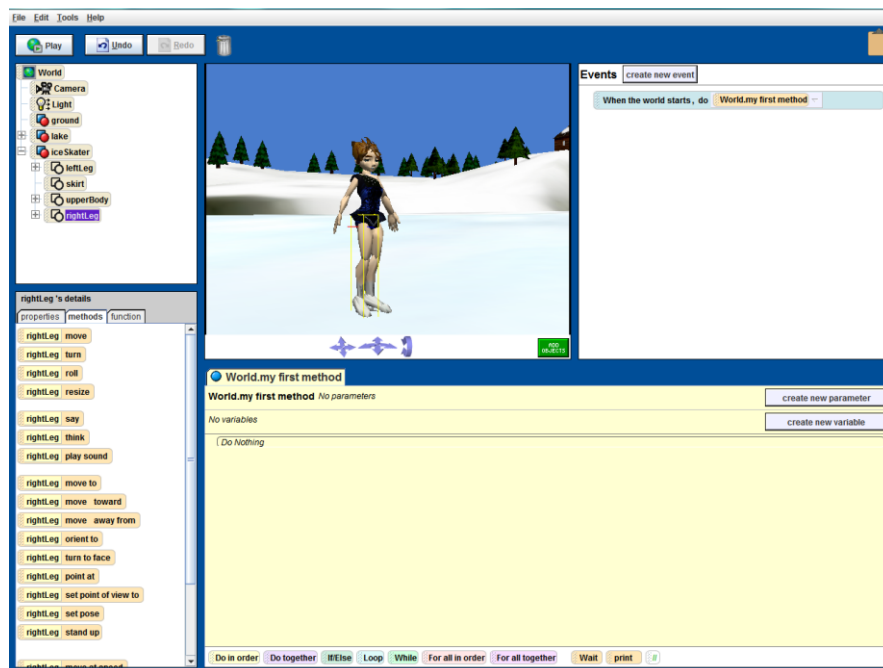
File Edit Tools Help

Play Undo Redo

World
Camera
Light
ground
lake
iceSkater
leftLeg
skirt
upperBody
rightLeg

rightLeg 's details
properties methods function

rightLeg move
rightLeg turn
rightLeg roll
rightLeg resize
rightLeg say
rightLeg think
rightLeg play sound
rightLeg move to
rightLeg move toward
rightLeg move away from
rightLeg orient to
rightLeg turn to face
rightLeg point at
rightLeg set point of view to
rightLeg set pose
rightLeg stand up
rightLeg move at speed

ADD OBJECTS

Events create new event
When the world starts , do World.my first method

World.my first method
World.my first method No parameters
create new parameter
No variables
create new variable
Do Nothing

Do in order Do together If/Else Loop While For all in order For all together Wait print //